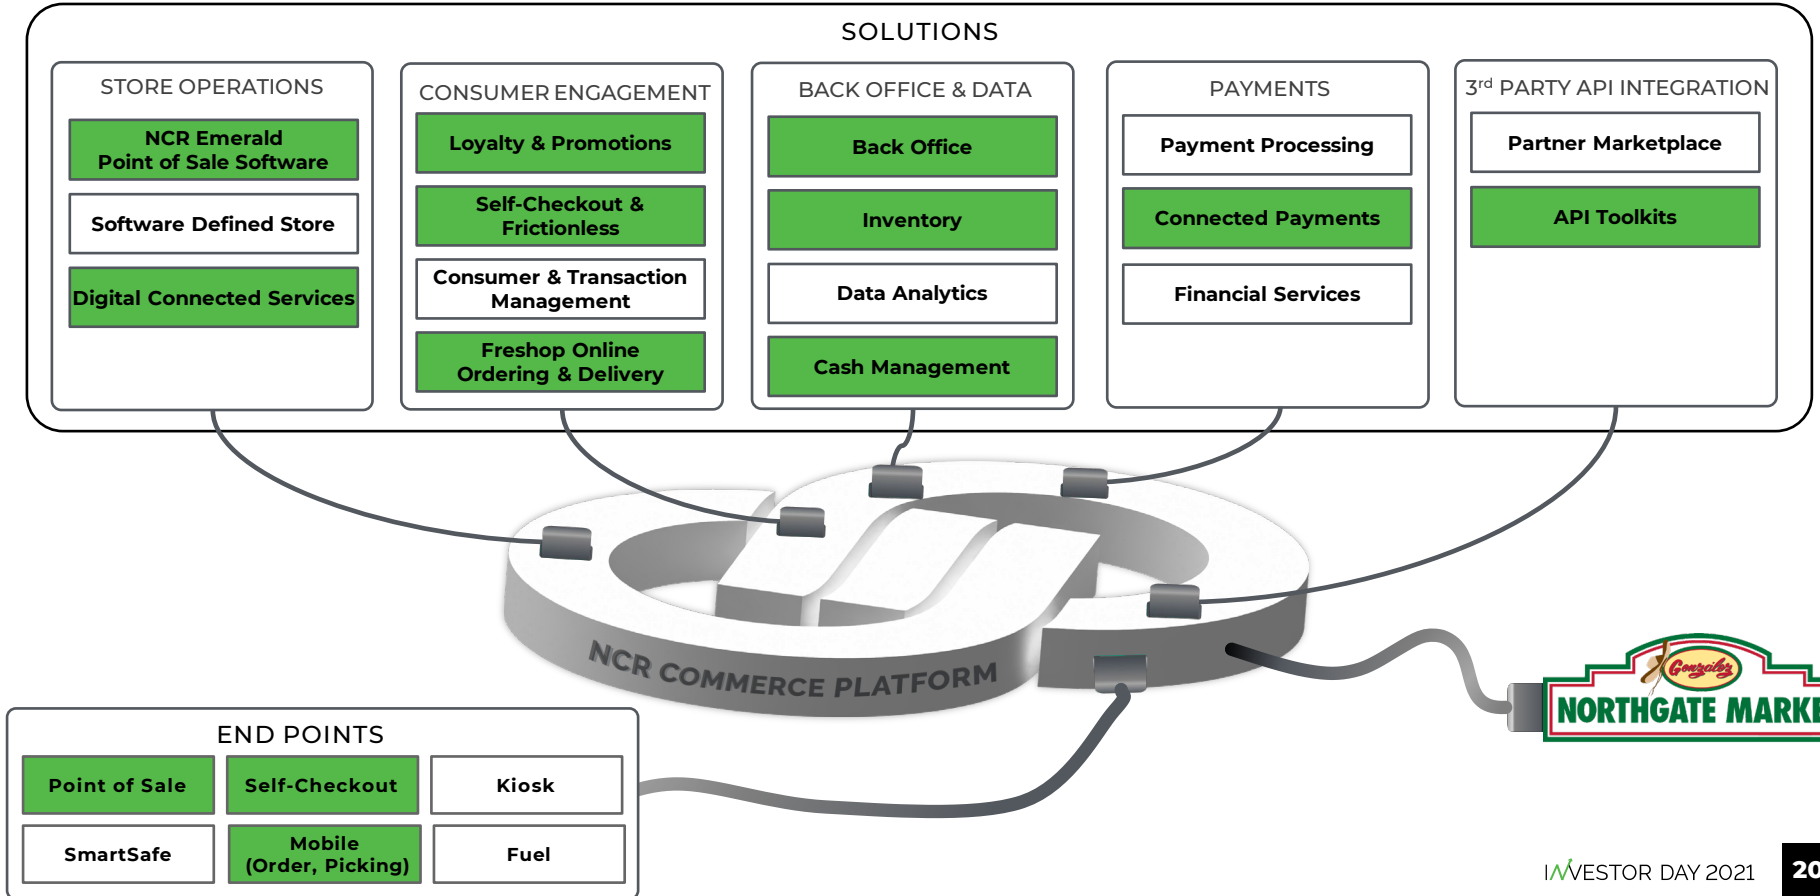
SOLUTIONS

STORE OPERATIONS

NCR Emerald Point of Sale Software

Software Defined Store

Digital Connected Services

CONSUMER ENGAGEMENT

Loyalty & Promotions

Self-Checkout & Frictionless

Consumer & Transaction Management

Freshop Online Ordering & Delivery

BACK OFFICE & DATA

Back Office

Inventory

Data Analytics

Cash Management

PAYMENTS

Payment Processing

Connected Payments

Financial Services

3$^{rd}$ PARTY API INTEGRATION

Partner Marketplace

API Toolkits

NCR COMMERCE PLATFORM

Gonzalez NORTHGATE MARKE

END POINTS

| Point of Sale | Self-Checkout | Kiosk |
|---|---|---|
| SmartSafe | Mobile (Order, Picking) | Fuel |

INVESTOR DAY 2021

20